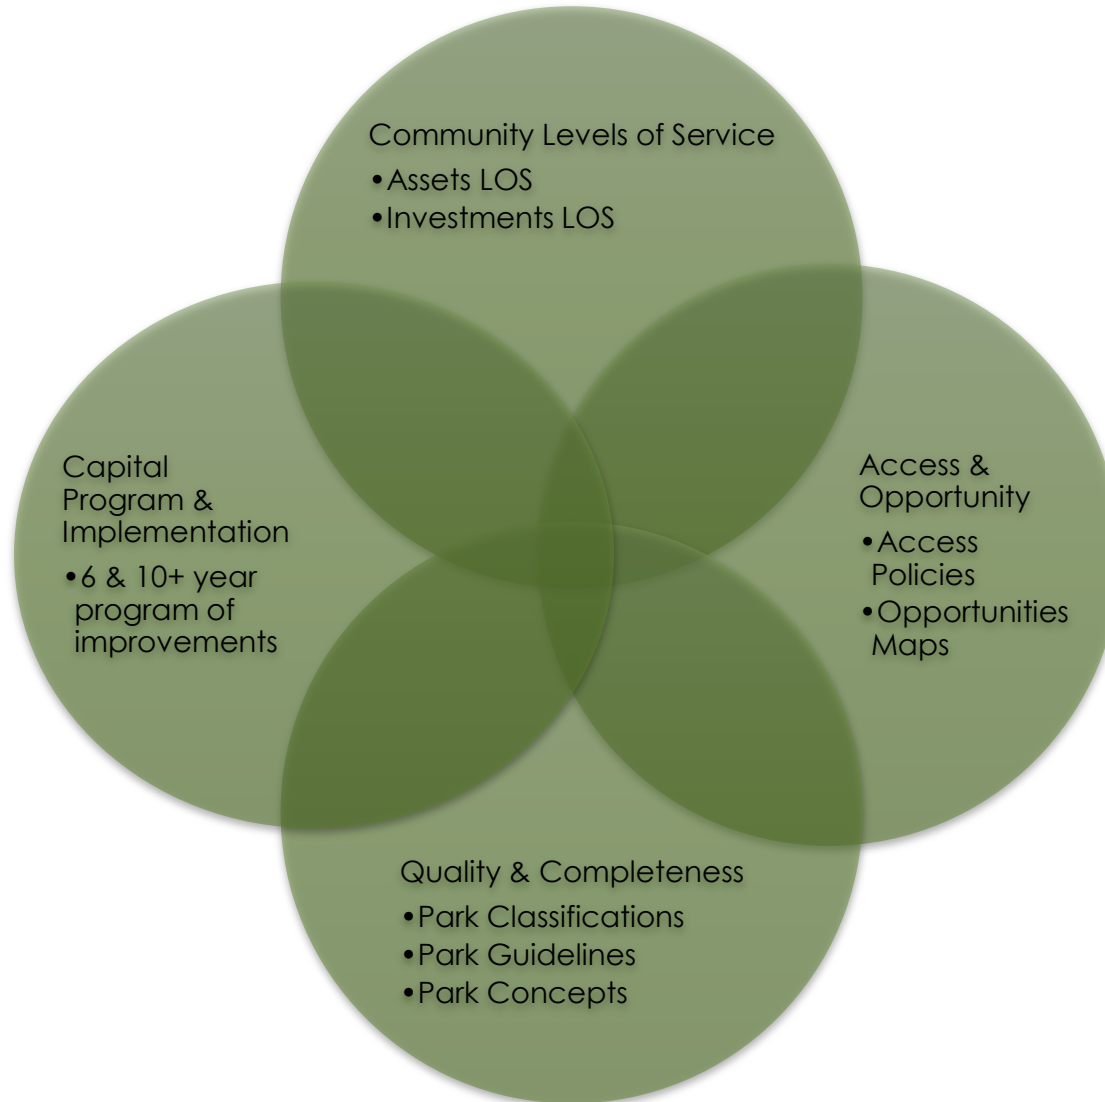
Community Levels of Service
•Assets LOS
•Investments LOS

Capital Program & Implementation
•6 & 10+ year program of improvements

Access & Opportunity
•Access Policies
•Opportunities Maps

Quality & Completeness
•Park Classifications
•Park Guidelines
•Park Concepts